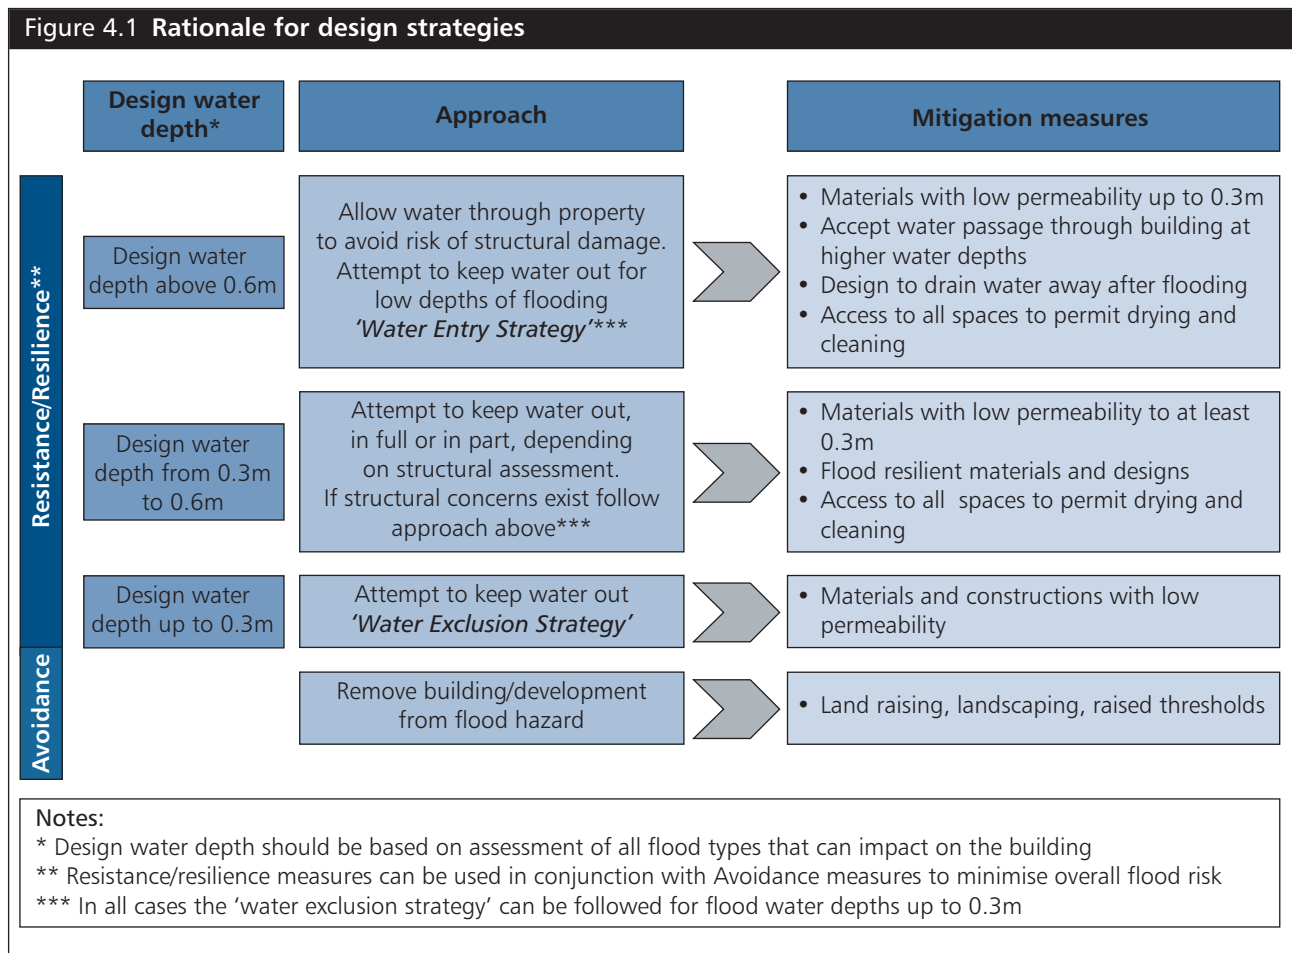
Figure 4.1 Rationale for design strategies

| Design water depth* | Approach | Mitigation measures |
|---|---|---|
| Design water depth above 0.6m | Allow water through property to avoid risk of structural damage. Attempt to keep water out for low depths of flooding *'Water Entry Strategy'**** | • Materials with low permeability up to 0.3m • Accept water passage through building at higher water depths • Design to drain water away after flooding • Access to all spaces to permit drying and cleaning |
| Design water depth from 0.3m to 0.6m | Attempt to keep water out, in full or in part, depending on structural assessment. If structural concerns exist follow approach above*** | • Materials with low permeability to at least 0.3m • Flood resilient materials and designs • Access to all spaces to permit drying and cleaning |
| Design water depth up to 0.3m | Attempt to keep water out *'Water Exclusion Strategy'* | • Materials and constructions with low permeability |
| | Remove building/development from flood hazard | • Land raising, landscaping, raised thresholds |

Resistance/Resilience**

Avoidance

Notes:
* Design water depth should be based on assessment of all flood types that can impact on the building
** Resistance/resilience measures can be used in conjunction with Avoidance measures to minimise overall flood risk
*** In all cases the 'water exclusion strategy' can be followed for flood water depths up to 0.3m